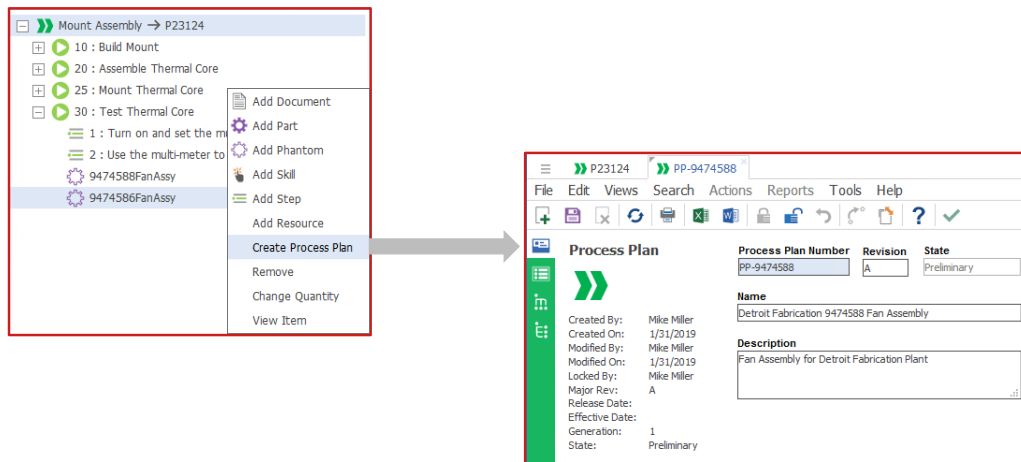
Mount Assembly → P23124
10 : Build Mount
20 : Assemble Thermal Core
25 : Mount Thermal Core
30 : Test Thermal Core
1 : Turn on and set the m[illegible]
2 : Use the multi-meter to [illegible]
9474588FanAssy
9474586FanAssy

Add Document
Add Part
Add Phantom
Add Skill
Add Step
Add Resource
Create Process Plan
Remove
Change Quantity
View Item

P23124
PP-9474588
File Edit Views Search Actions Reports Tools Help

Process Plan

Created By: Mike Miller
Created On: 1/31/2019
Modified By: Mike Miller
Modified On: 1/31/2019
Locked By: Mike Miller
Major Rev: A
Release Date:
Effective Date:
Generation: 1
State: Preliminary

Process Plan Number
PP-9474588
Revision
A
State
Preliminary

Name
Detroit Fabrication 9474588 Fan Assembly

Description
Fan Assembly for Detroit Fabrication Plant